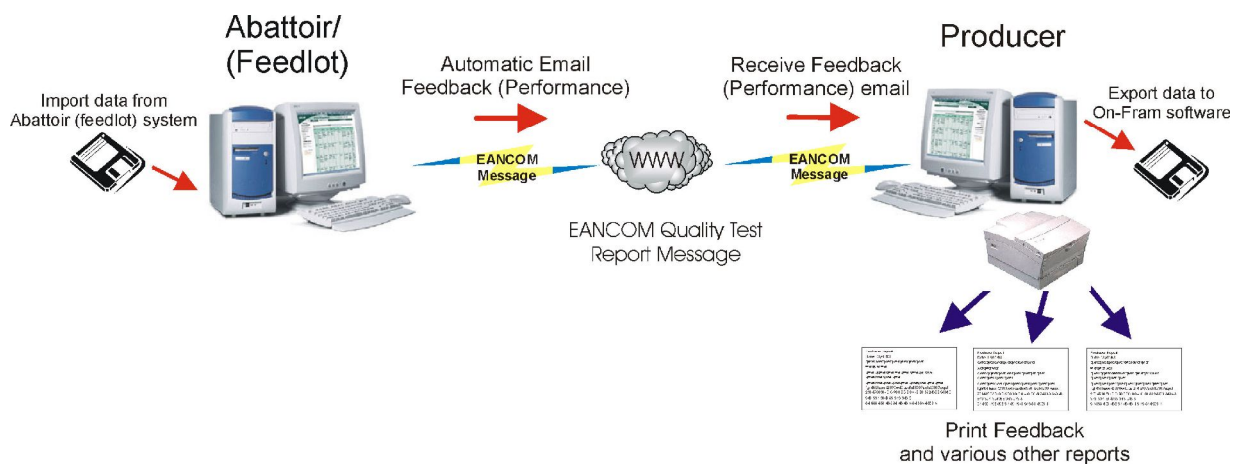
Abattoir/ (Feedlot)

Import data from Abattoir (feedlot) system

Automatic Email Feedback (Performance)

EANCOM Message

WWW

EANCOM Quality Test Report Message

Receive Feedback (Performance) email

EANCOM Message

Producer

Export data to On-Fram software

Print Feedback and various other reports